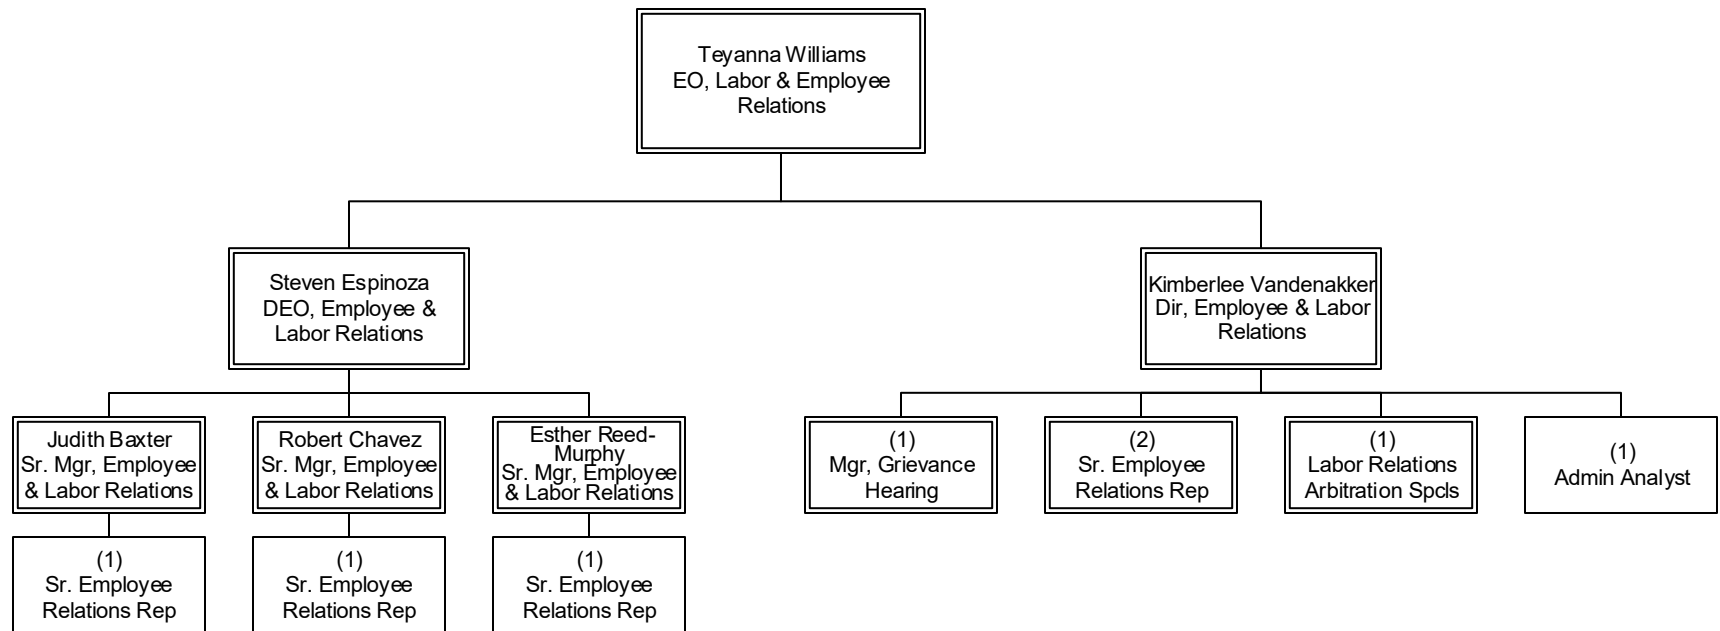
Teyanna Williams
EO, Labor & Employee Relations

Steven Espinoza
DEO, Employee & Labor Relations

Kimberlee Vandenakker
Dir, Employee & Labor Relations

Judith Baxter
Sr. Mgr, Employee & Labor Relations

Robert Chavez
Sr. Mgr, Employee & Labor Relations

Esther Reed-Murphy
Sr. Mgr, Employee & Labor Relations

(1)
Mgr, Grievance Hearing

(2)
Sr. Employee Relations Rep

(1)
Labor Relations Arbitration Spcls

(1)
Admin Analyst

(1)
Sr. Employee Relations Rep

(1)
Sr. Employee Relations Rep

(1)
Sr. Employee Relations Rep